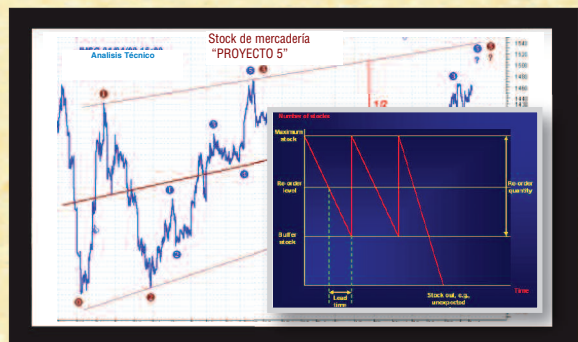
Stock de mercadería
"PROYECTO 5"

Analisis Técnico

1540
1520
1500
1480
1460
1440

Number of stocks
Maximum stock
Re-order level
Re-order quantity
Buffer stock
Lead time
Stock out, e.g. unexpected
Time